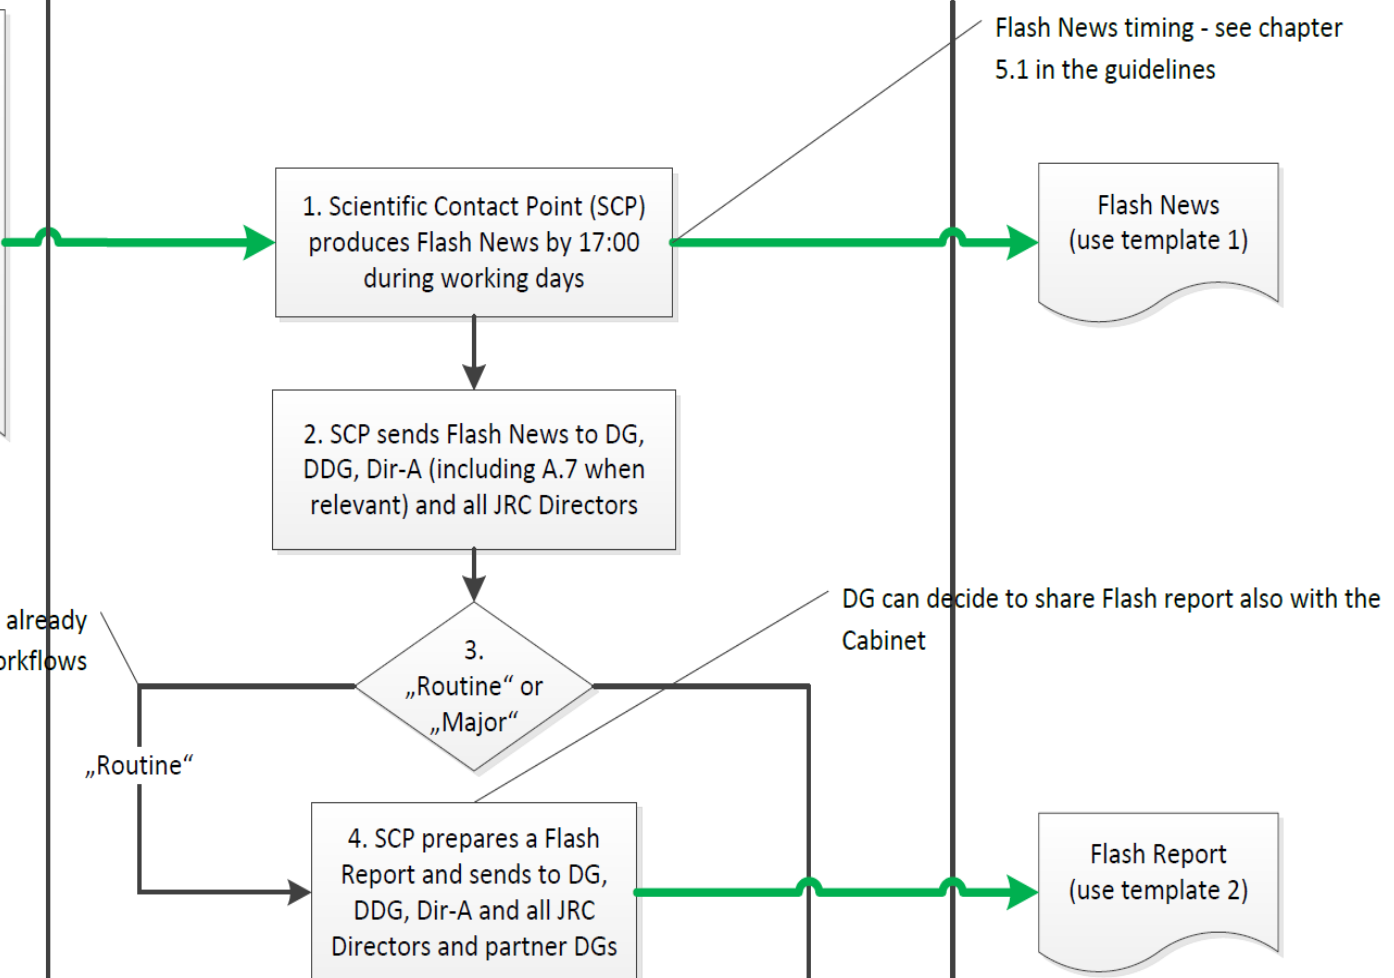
Flash News timing - see chapter 5.1 in the guidelines

1. Scientific Contact Point (SCP) produces Flash News by 17:00 during working days

Flash News (use template 1)

2. SCP sends Flash News to DG, DDG, Dir-A (including A.7 when relevant) and all JRC Directors

already
orkflows

DG can decide to share Flash report also with the Cabinet

3. „Routine“ or „Major“

„Routine“

4. SCP prepares a Flash Report and sends to DG, DDG, Dir-A and all JRC Directors and partner DGs

Flash Report (use template 2)